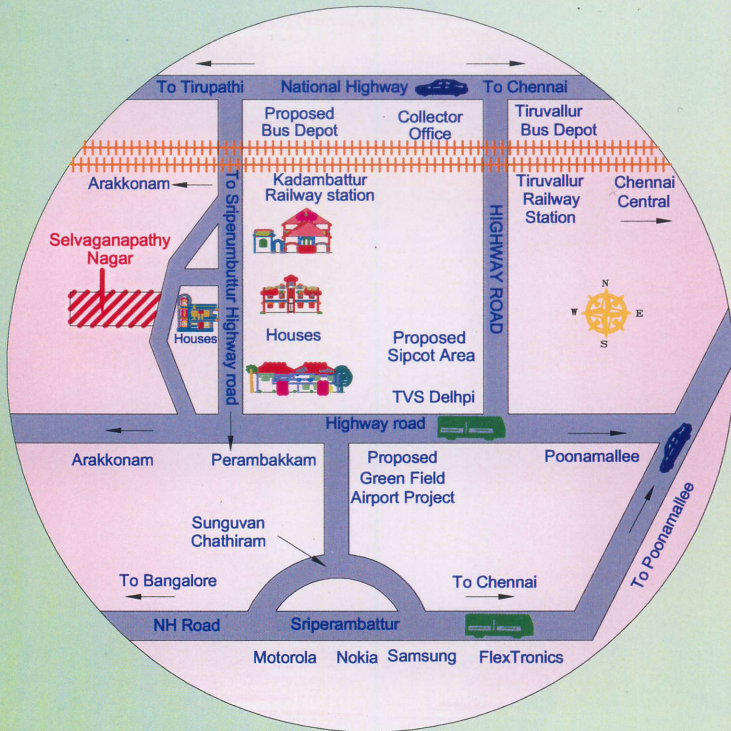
To Tirupathi
National Highway
To Chennai
Proposed Bus Depot
Collector Office
Tiruvallur Bus Depot
Arakkonam
To Sriperumbuttur Highway road
Kadambattur Railway station
HIGHWAY ROAD
Tiruvallur Railway Station
Chennai Central
Selvaganapathy Nagar
N
W
E
S
Houses
Houses
Proposed Sipcot Area
TVS Delhpi
Highway road
Arakkonam
Perambakkam
Proposed Green Field Airport Project
Poonamallee
Sunguvan Chathiram
To Poonamallee
To Bangalore
To Chennai
NH Road
Sriperambattur
Motorola
Nokia
Samsung
FlexTronics